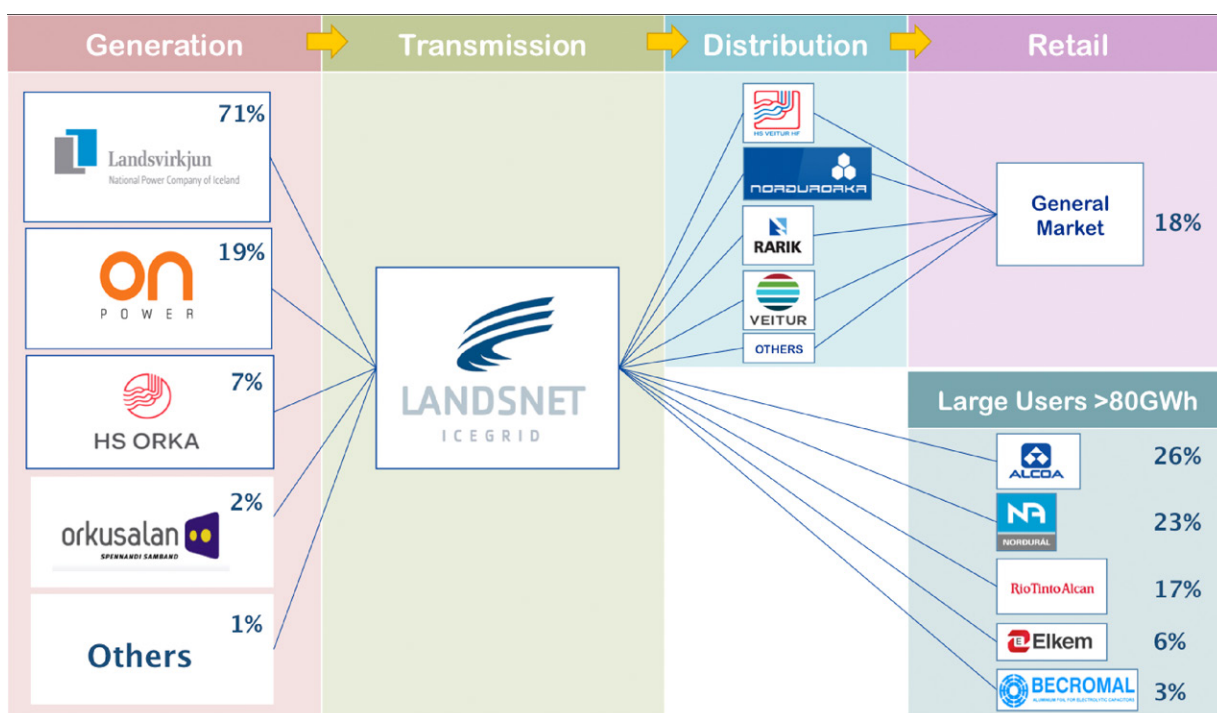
Generation
Transmission
Distribution
Retail

Landsvirkjun
National Power Company of Iceland
71%

on
POWER
19%

HS ORKA
7%

orkusalan
SPENNANDI SAMBAND
2%

Others
1%

LANDSNET
ICEGRID

HS VEITUR HF
NORDURORKA
RARIK
VEITUR
OTHERS

General Market
18%

Large Users >80GWh

ALCOA
26%

NA
NORDURÁL
23%

RioTintoAlcan
17%

Elkem
6%

BECROMAL
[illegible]
3%